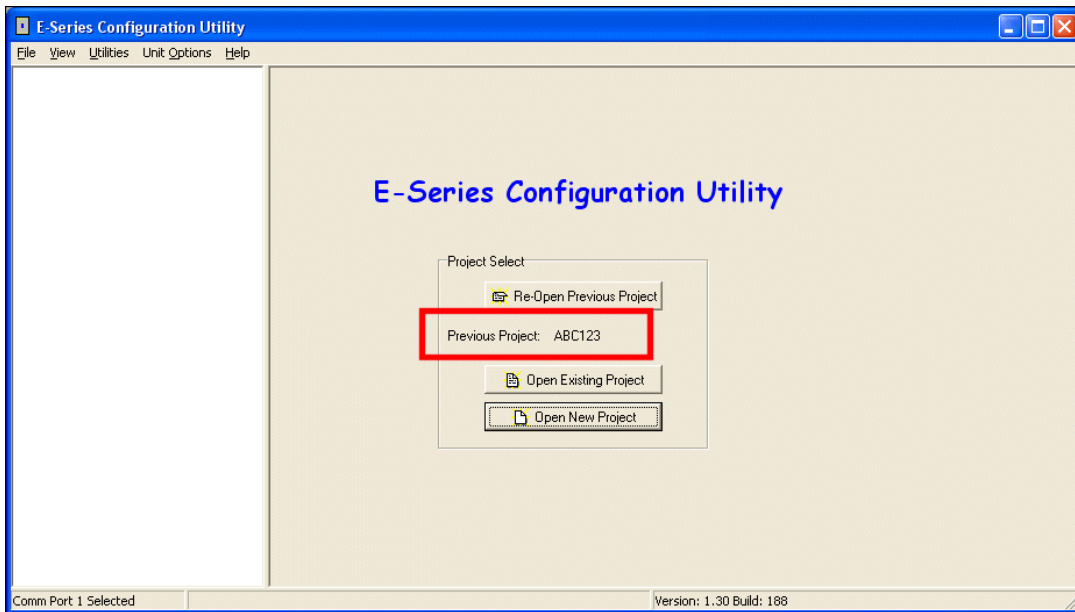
E-Series Configuration Utility

File View Utilities Unit Options Help

E-Series Configuration Utility

Project Select

Re-Open Previous Project

Previous Project: ABC123

Open Existing Project

Open New Project

Comm Port 1 Selected

Version: 1.30 Build: 188